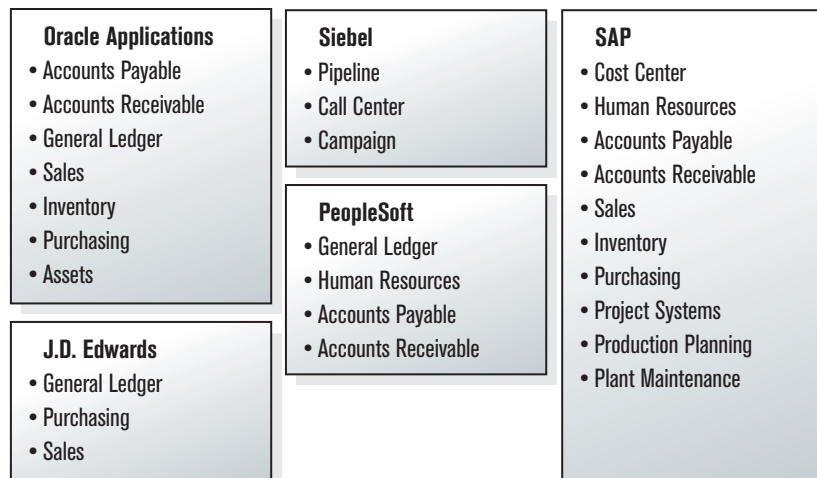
**Oracle Applications**
- Accounts Payable
- Accounts Receivable
- General Ledger
- Sales
- Inventory
- Purchasing
- Assets

**J.D. Edwards**
- General Ledger
- Purchasing
- Sales

**Siebel**
- Pipeline
- Call Center
- Campaign

**PeopleSoft**
- General Ledger
- Human Resources
- Accounts Payable
- Accounts Receivable

**SAP**
- Cost Center
- Human Resources
- Accounts Payable
- Accounts Receivable
- Sales
- Inventory
- Purchasing
- Project Systems
- Production Planning
- Plant Maintenance